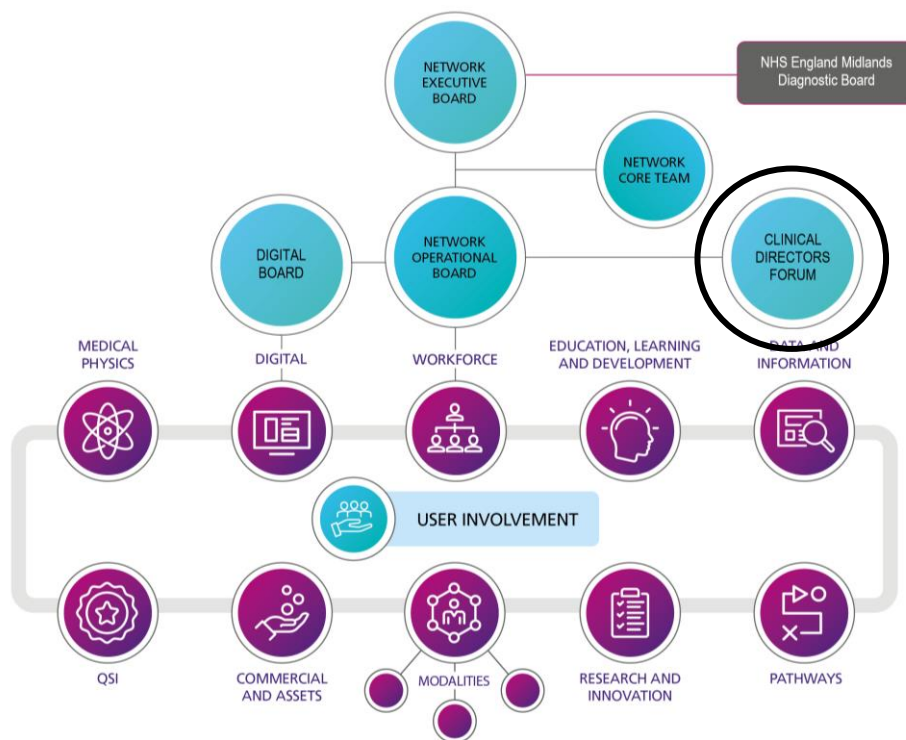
NETWORK EXECUTIVE BOARD

NHS England Midlands Diagnostic Board

NETWORK CORE TEAM

DIGITAL BOARD

NETWORK OPERATIONAL BOARD

CLINICAL DIRECTORS FORUM

MEDICAL PHYSICS

DIGITAL

WORKFORCE

EDUCATION, LEARNING AND DEVELOPMENT

DATA AND INFORMATION

USER INVOLVEMENT

QSI

COMMERCIAL AND ASSETS

MODALITIES

RESEARCH AND INNOVATION

PATHWAYS